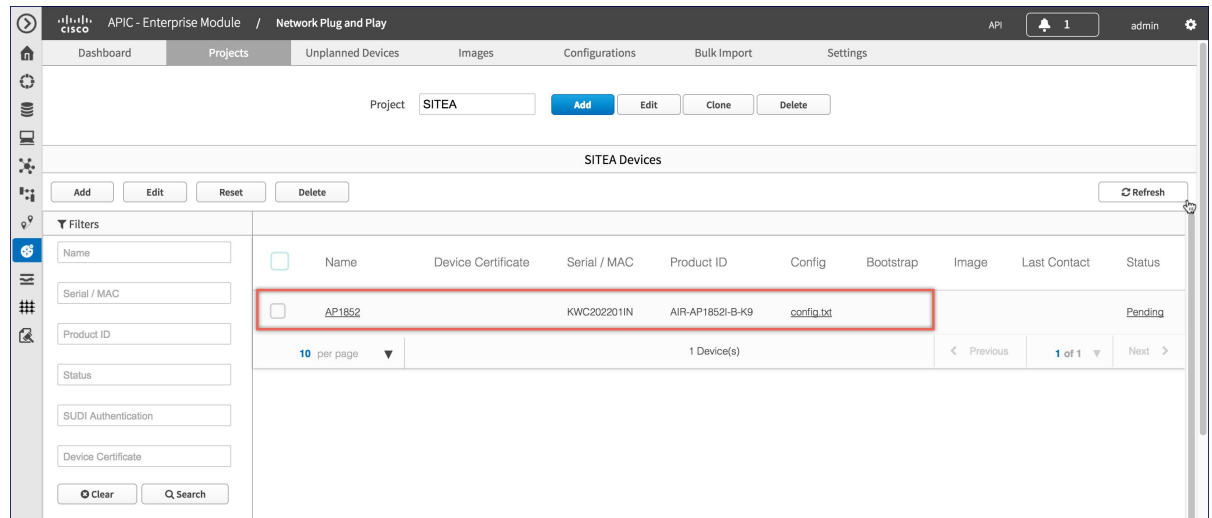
cisco APIC - Enterprise Module / Network Plug and Play

API 1 admin

Dashboard | Projects | Unplanned Devices | Images | Configurations | Bulk Import | Settings

Project SITEA Add Edit Clone Delete

SITEA Devices

Add Edit Reset Delete

Refresh

Filters

Name

Serial / MAC

Product ID

Status

SUDI Authentication

Device Certificate

Clear Search

| | Name | Device Certificate | Serial / MAC | Product ID | Config | Bootstrap | Image | Last Contact | Status |
|---|---|---|---|---|---|---|---|---|---|
| | AP1852 | | KWC202201IN | AIR-AP1852I-B-K9 | config.txt | | | | Pending |

10 per page

1 Device(s)

< Previous 1 of 1 Next >